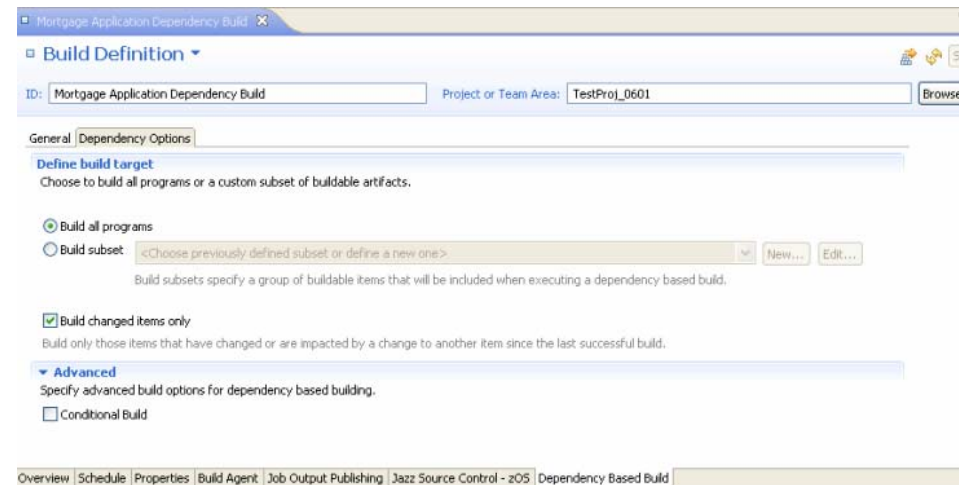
Mortgage Application Dependency Build

Build Definition

ID: Mortgage Application Dependency Build

Project or Team Area: TestProj_0601

Browse

General | Dependency Options

Define build target

Choose to build all programs or a custom subset of buildable artifacts.

Build all programs

Build subset <Choose previously defined subset or define a new one> New... Edit...

Build subsets specify a group of buildable items that will be included when executing a dependency based build.

Build changed items only

Build only those items that have changed or are impacted by a change to another item since the last successful build.

Advanced

Specify advanced build options for dependency based building.

Conditional Build

Overview | Schedule | Properties | Build Agent | Job Output Publishing | Jazz Source Control - zOS | Dependency Based Build